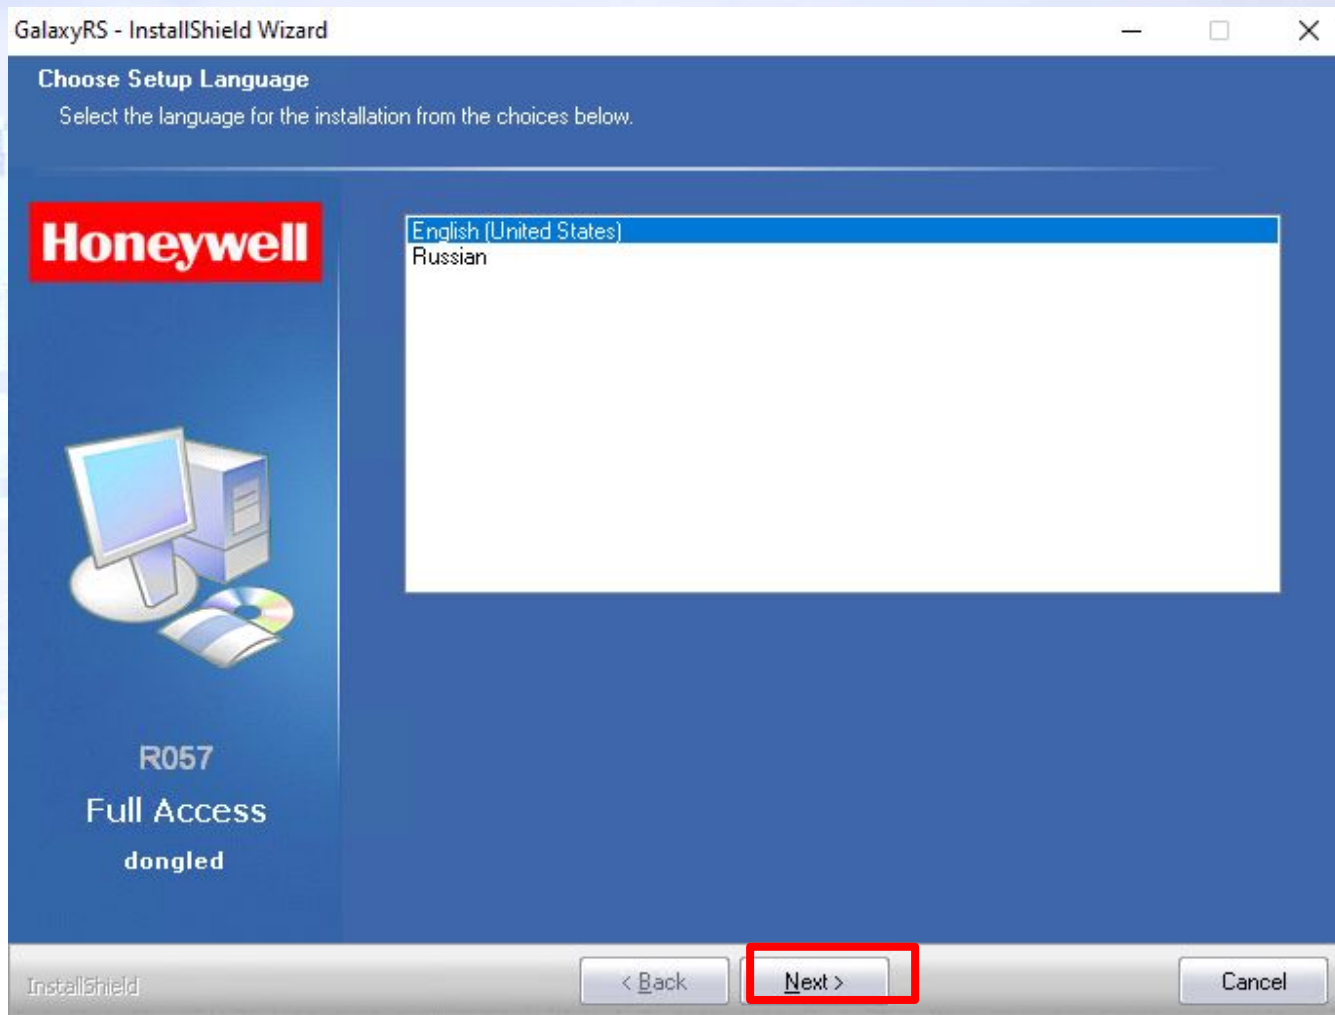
GalaxyRS - InstallShield Wizard

Choose Setup Language

Select the language for the installation from the choices below.

Honeywell

English (United States)
Russian

R057
Full Access
dongled

InstallShield

< Back

Next >

Cancel